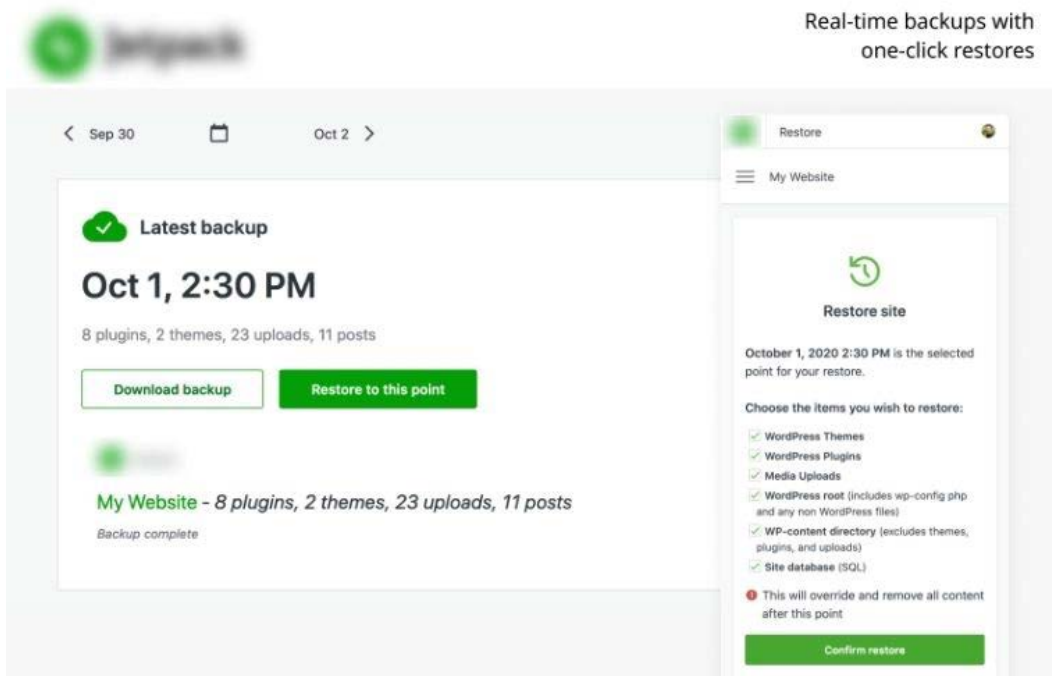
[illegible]

Real-time backups with one-click restores

Sep 30

Oct 2

Latest backup

Oct 1, 2:30 PM

8 plugins, 2 themes, 23 uploads, 11 posts

Download backup

Restore to this point

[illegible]

My Website - 8 plugins, 2 themes, 23 uploads, 11 posts

Backup complete

Restore

My Website

Restore site

October 1, 2020 2:30 PM is the selected point for your restore.

Choose the items you wish to restore:

WordPress Themes

WordPress Plugins

Media Uploads

WordPress root (includes wp-config php and any non WordPress files)

WP-content directory (excludes themes, plugins, and uploads)

Site database (SQL)

This will override and remove all content after this point

Confirm restore